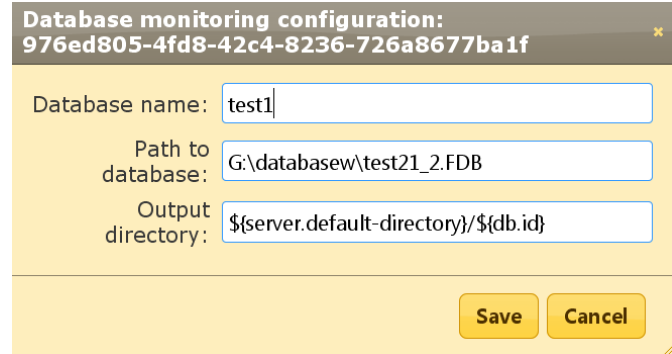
Database monitoring configuration: 976ed805-4fd8-42c4-8236-726a8677ba1f

×

Database name: test1

Path to database: G:\databasew\test21_2.FDB

Output directory: ${server.default-directory}/${db.id}

Save Cancel